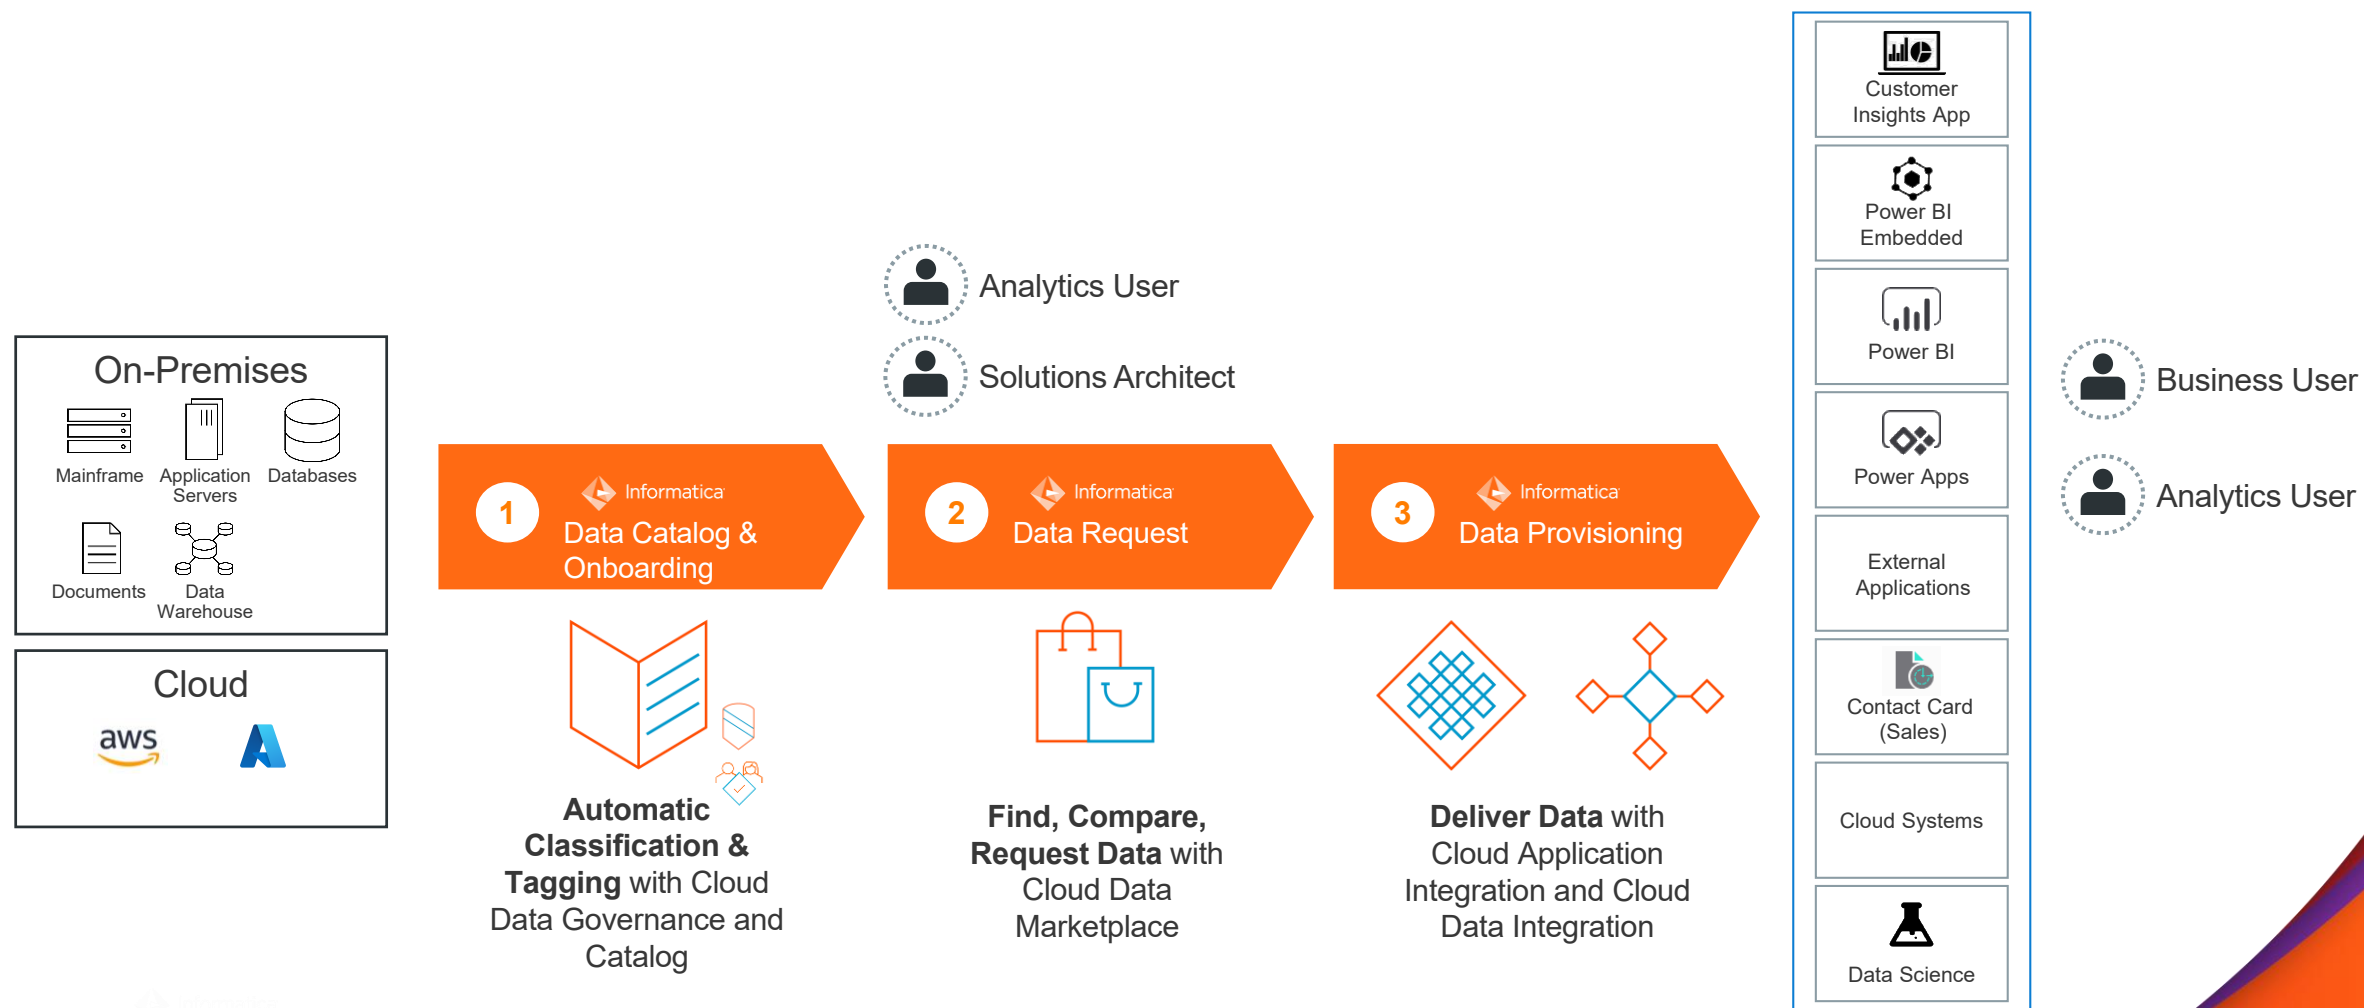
On-Premises

Mainframe

Application Servers

Databases

Documents

Data Warehouse

Cloud

aws

Analytics User

Solutions Architect

1 Informatica Data Catalog & Onboarding

2 Informatica Data Request

3 Informatica Data Provisioning

Automatic Classification & Tagging with Cloud Data Governance and Catalog

Find, Compare, Request Data with Cloud Data Marketplace

Deliver Data with Cloud Application Integration and Cloud Data Integration

Customer Insights App

Power BI Embedded

Power BI

Power Apps

External Applications

Contact Card (Sales)

Cloud Systems

Data Science

Business User

Analytics User